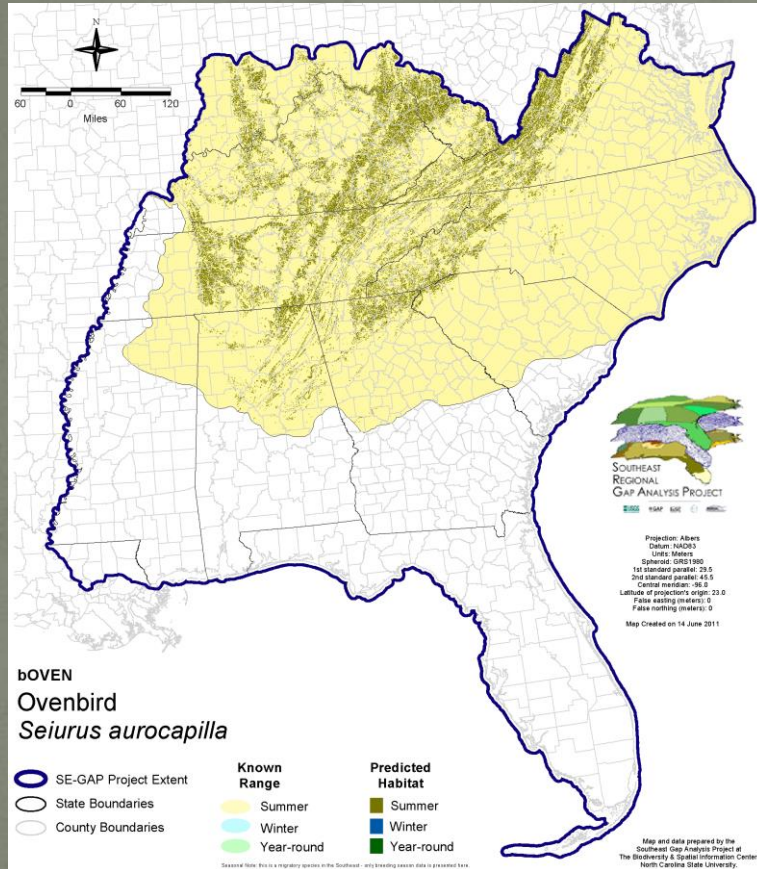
N

60 0 60 120

Miles

Southeast Regional Gap Analysis Project

Projection: Albers
Datum: NAD83
Units: Meters
Spheroid: GRS1980
1st standard parallel: 29.5
2nd standard parallel: 45.5
Central meridian: -96.0
Latitude of projection's origin: 23.0
False easting (meters): 0
False northing (meters): 0

Map Created on 14 June 2011

bOVEN
Ovenbird
*Seiurus aurocapilla*

SE-GAP Project Extent
State Boundaries
County Boundaries

Known Range
Summer
Winter
Year-round

Predicted Habitat
Summer
Winter
Year-round

Seasonal Note: this is a migratory species in the Southeast - only breeding season data is presented here.

Map and data prepared by the Southeast Gap Analysis Project at The Biodiversity & Spatial Information Center North Carolina State University.